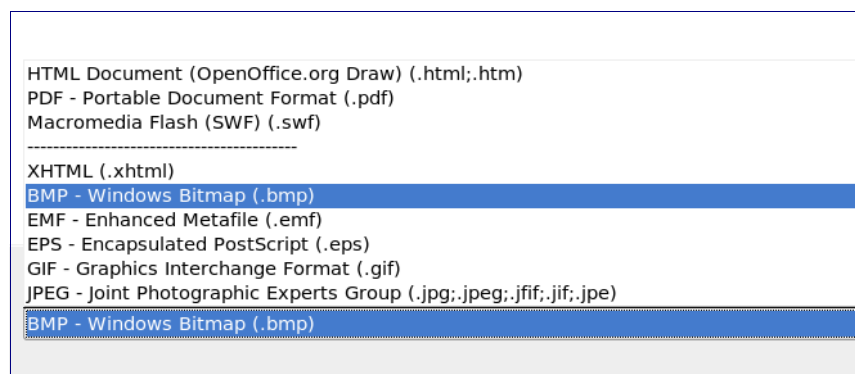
HTML Document (OpenOffice.org Draw) (.html;.htm)
PDF - Portable Document Format (.pdf)
Macromedia Flash (SWF) (.swf)
--------------------------------------------
XHTML (.xhtml)
BMP - Windows Bitmap (.bmp)
EMF - Enhanced Metafile (.emf)
EPS - Encapsulated PostScript (.eps)
GIF - Graphics Interchange Format (.gif)
JPEG - Joint Photographic Experts Group (.jpg;.jpeg;.jfif;.jif;.jpe)
BMP - Windows Bitmap (.bmp)